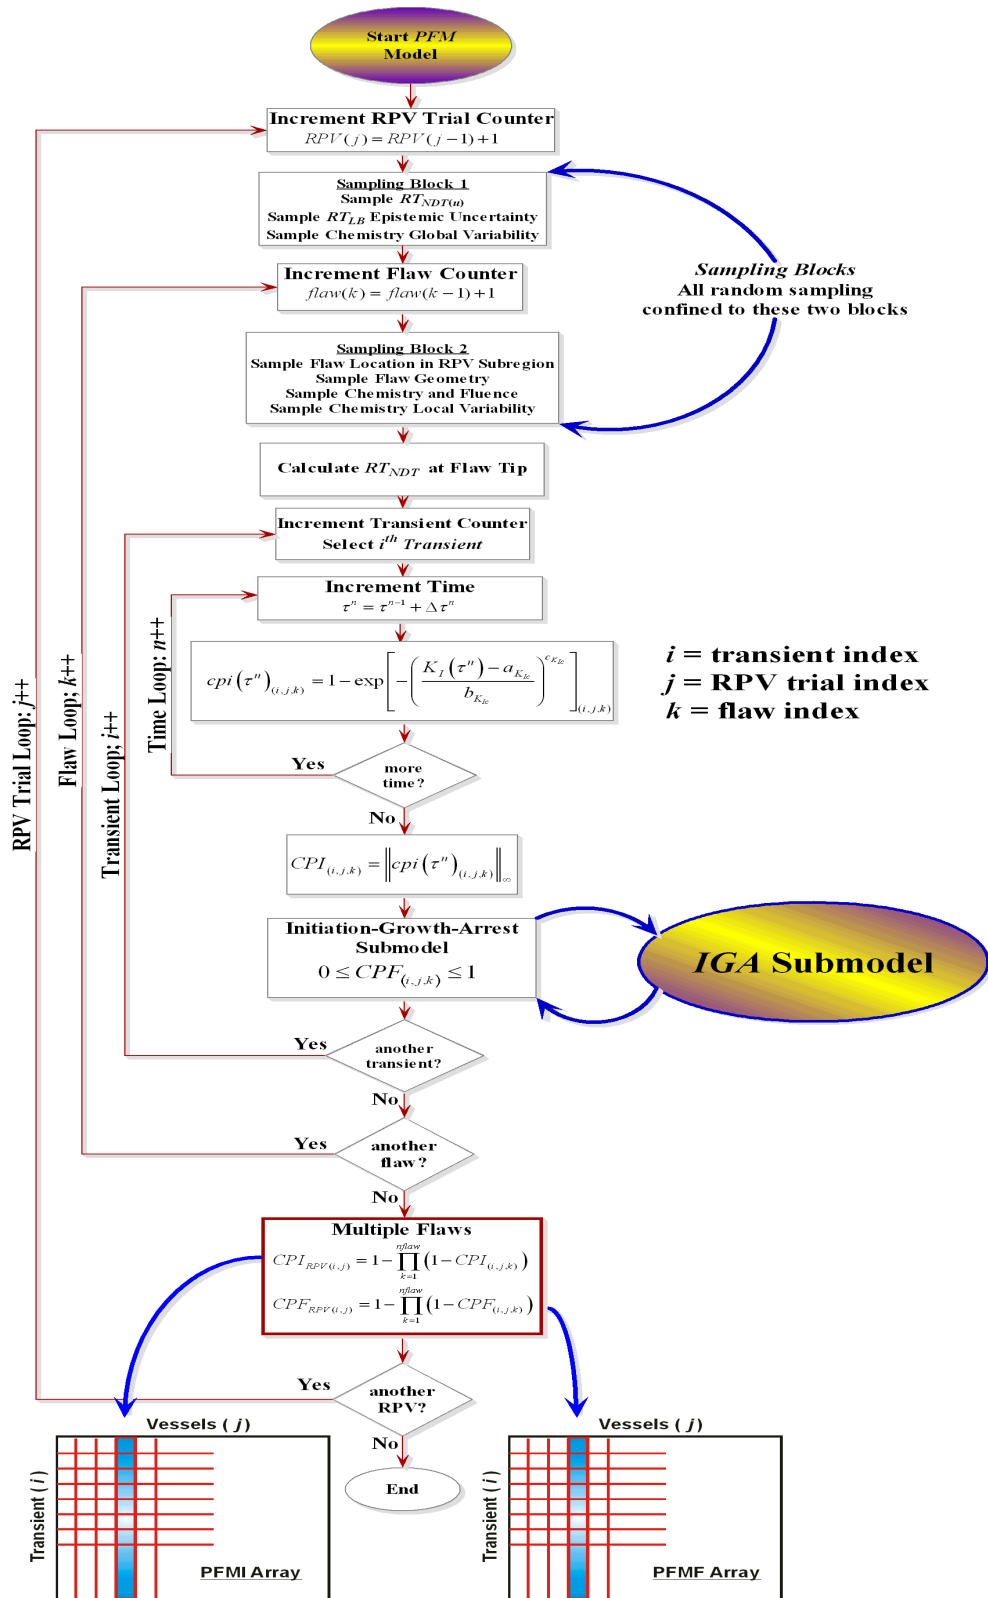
Start *PFM* Model

Increment RPV Trial Counter
$RPV(j) = RPV(j-1)+1$

Sampling Block 1
Sample $RT_{NDT(u)}$
Sample $RT_{LB}$ Epistemic Uncertainty
Sample Chemistry Global Variability

Increment Flaw Counter
$flaw(k) = flaw(k-1)+1$

Sampling Blocks
All random sampling
confined to these two blocks

Sampling Block 2
Sample Flaw Location in RPV Subregion
Sample Flaw Geometry
Sample Chemistry and Fluence
Sample Chemistry Local Variability

Calculate $RT_{NDT}$ at Flaw Tip

Increment Transient Counter
Select $i^{th}$ Transient

Increment Time
$\tau^n = \tau^{n-1} + \Delta\tau^n$

$cpi(\tau^n)_{(i,j,k)} = 1 - \exp\left[-\left(\frac{K_I(\tau^n) - a_{K_{Ic}}}{b_{K_{Ic}}}\right)^{c_{K_{Ic}}}\right]_{(i,j,k)}$

$i$ = transient index
$j$ = RPV trial index
$k$ = flaw index

RPV Trial Loop; $j$++
Flaw Loop; $k$++
Transient Loop; $i$++
Time Loop; $n$++

Yes
more time?
No

$CPI_{(i,j,k)} = \left\| cpi(\tau^n)_{(i,j,k)} \right\|_{\infty}$

Initiation-Growth-Arrest Submodel
$0 \le CPF_{(i,j,k)} \le 1$

IGA Submodel

Yes
another transient?
No

Yes
another flaw?
No

Multiple Flaws
$CPI_{RPV(i,j)} = 1 - \prod_{k=1}^{nflaw}(1 - CPI_{(i,j,k)})$
$CPF_{RPV(i,j)} = 1 - \prod_{k=1}^{nflaw}(1 - CPF_{(i,j,k)})$

Yes
another RPV?
No

End

Vessels ( $j$ )
Transient ( $i$ )
PFMI Array

Vessels ( $j$ )
Transient ( $i$ )
PFMF Array